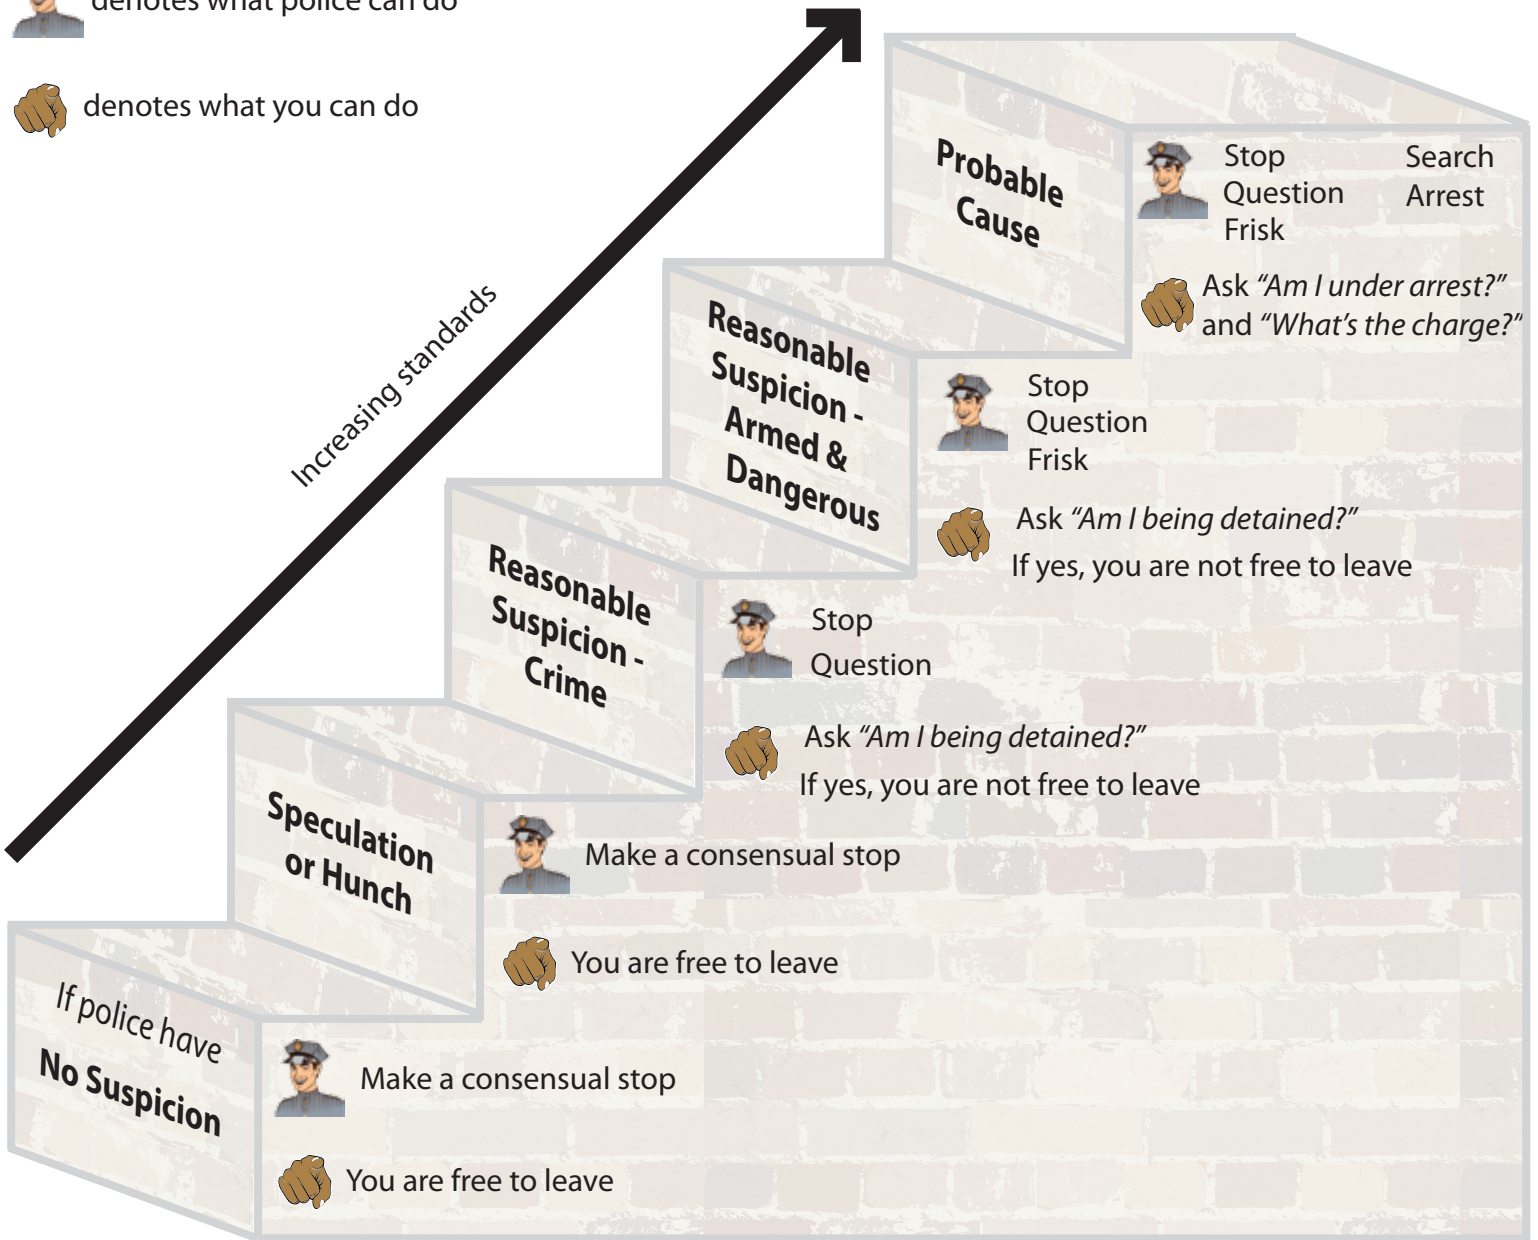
denotes what police can do

denotes what you can do

Increasing standards

Probable Cause

Stop
Question
Frisk

Search
Arrest

Ask *"Am I under arrest?"* and *"What's the charge?"*

Reasonable Suspicion - Armed & Dangerous

Stop
Question
Frisk

Ask *"Am I being detained?"*
If yes, you are not free to leave

Reasonable Suspicion - Crime

Stop
Question

Ask *"Am I being detained?"*
If yes, you are not free to leave

Speculation or Hunch

Make a consensual stop

You are free to leave

If police have
No Suspicion

Make a consensual stop

You are free to leave